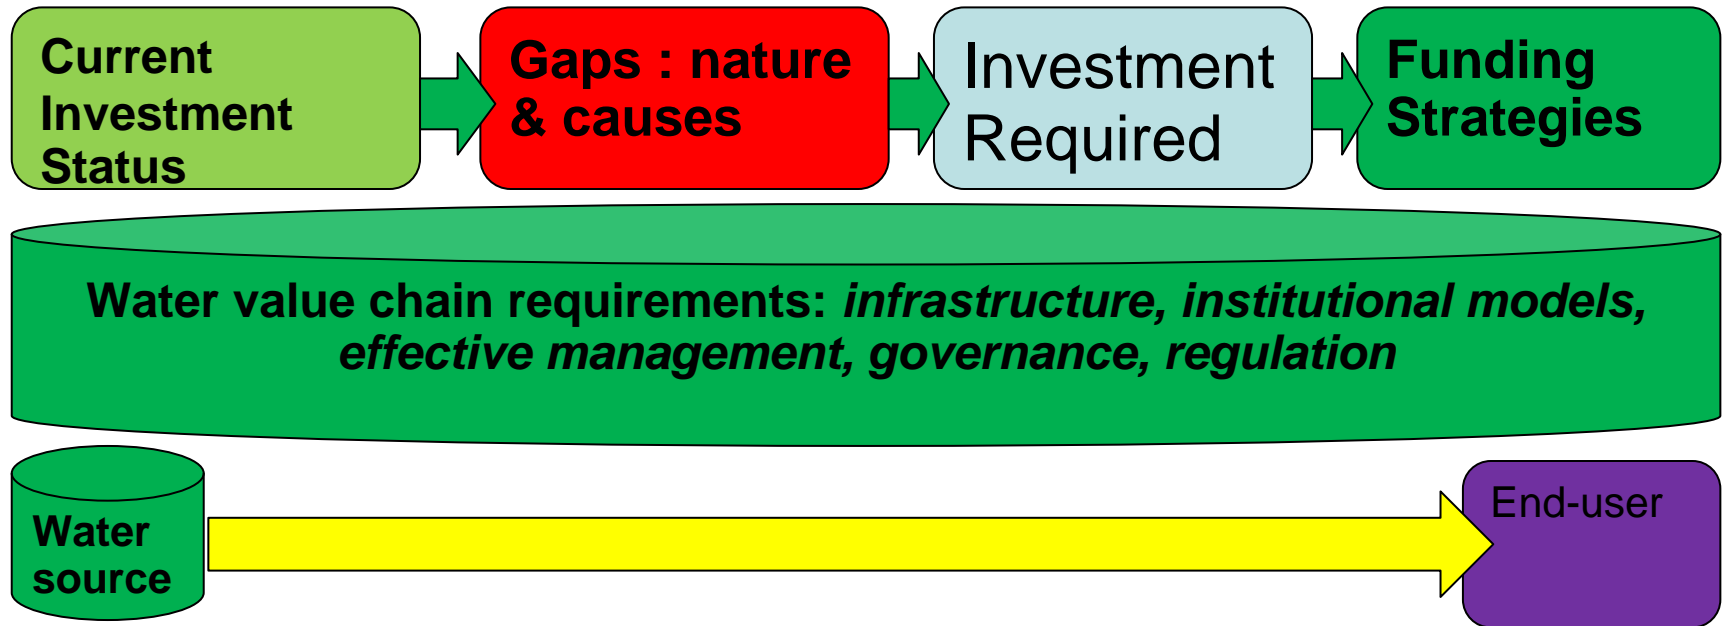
Current Investment Status

Gaps : nature & causes

Investment Required

Funding Strategies

Water value chain requirements: *infrastructure, institutional models, effective management, governance, regulation*

Water source

End-user